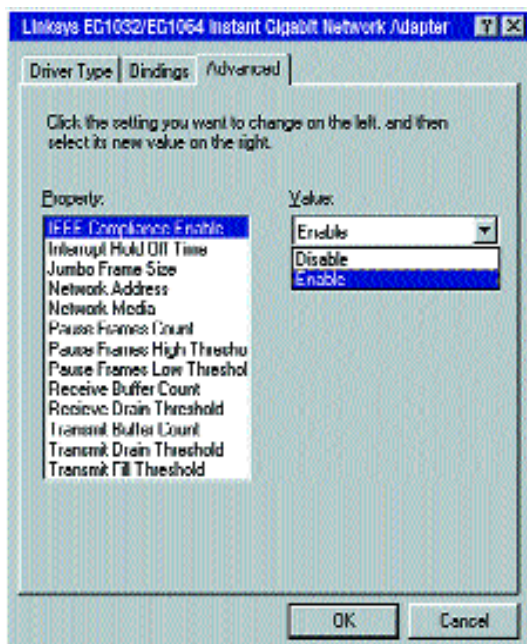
Linksys EG1032/EG1064 Instant Gigabit Network Adapter ? X

Driver Type | Bindings | Advanced

Click the setting you want to change on the left, and then select its new value on the right.

Property:

IEEE Compliance Enable
Interrupt Hold Off Time
Jumbo Frame Size
Network Address
Network Media
Pause Frames Count
Pause Frames High Thresho
Pause Frames Low Threshol
Receive Buffer Count
Recieve Drain Threshold
Transmit Buffer Count
Transmit Drain Threshold
Transmit Fill Threshold

Value:

Enable

Disable
Enable

OK Cancel